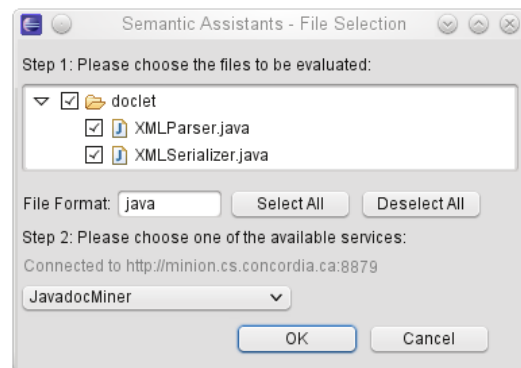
Semantic Assistants - File Selection

Step 1: Please choose the files to be evaluated:

doclet
XMLParser.java
XMLSerializer.java

File Format: java
Select All
Deselect All

Step 2: Please choose one of the available services:

Connected to http://minion.cs.concordia.ca:8879

JavadocMiner

OK
Cancel